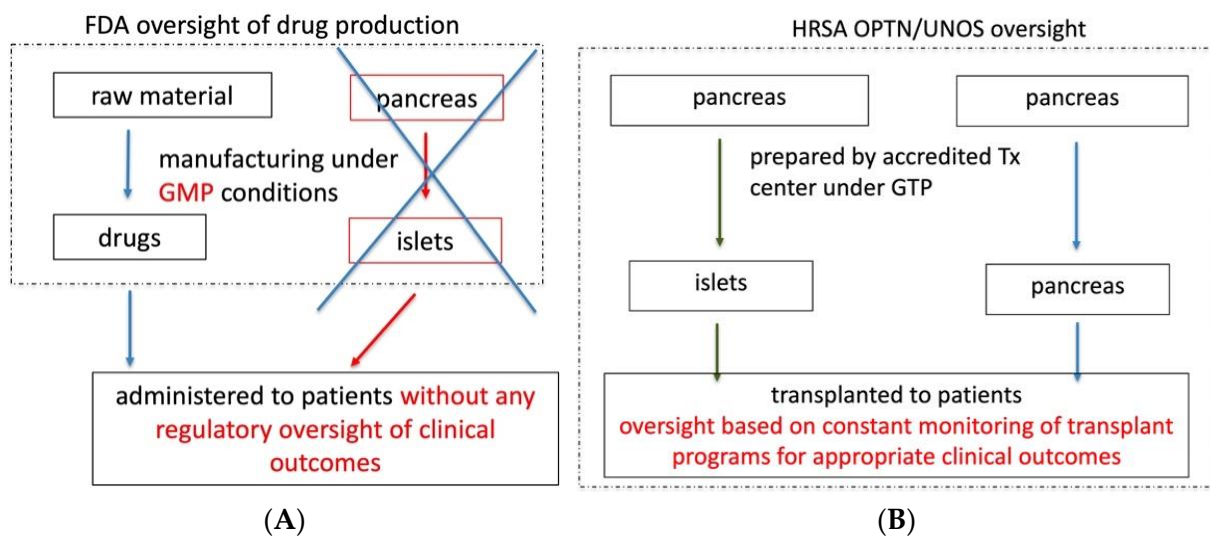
FDA oversight of drug production

raw material

pancreas

manufacturing under GMP conditions

drugs

islets

administered to patients without any regulatory oversight of clinical outcomes

(A)

HRSA OPTN/UNOS oversight

pancreas

pancreas

prepared by accredited Tx center under GTP

islets

pancreas

transplanted to patients
oversight based on constant monitoring of transplant programs for appropriate clinical outcomes

(B)